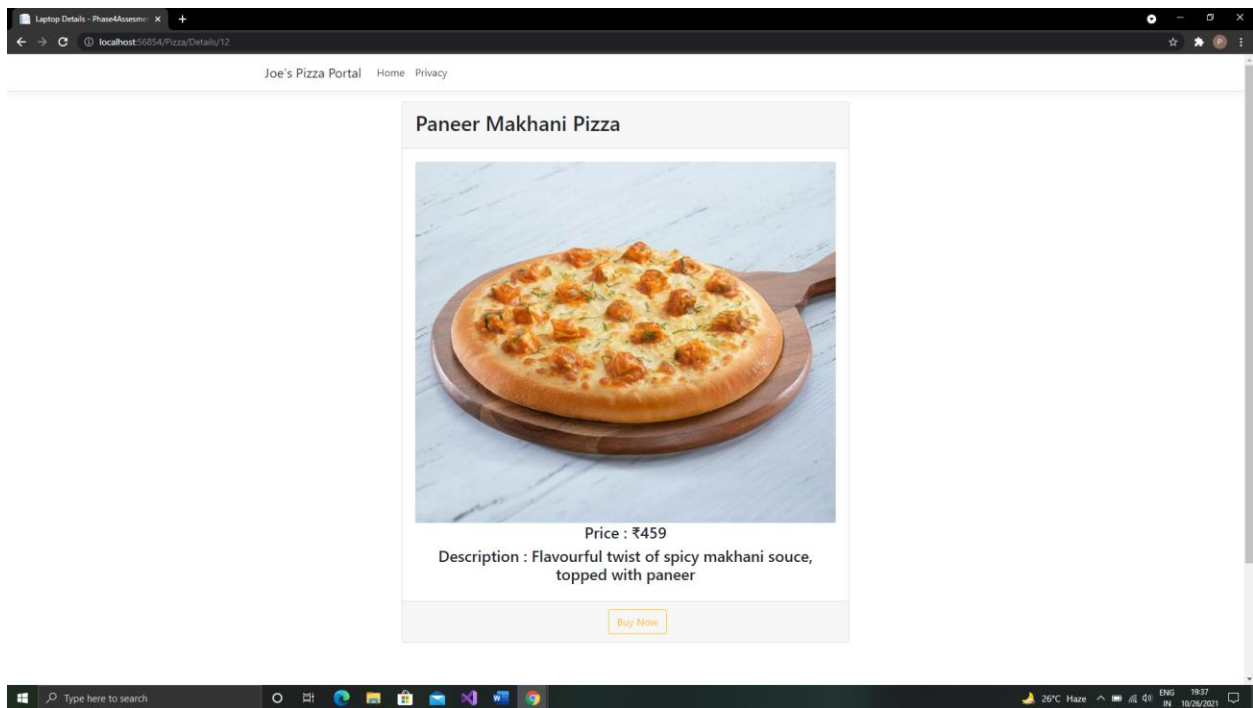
Laptop Details - Phase4Assesme ×
+
localhost:56854/Pizza/Details/12

Joe's Pizza Portal Home Privacy

Paneer Makhani Pizza

Price : ₹459

Description : Flavourful twist of spicy makhani souce, topped with paneer

Buy Now

Type here to search

26°C Haze ENG IN 19:37 10/26/2021